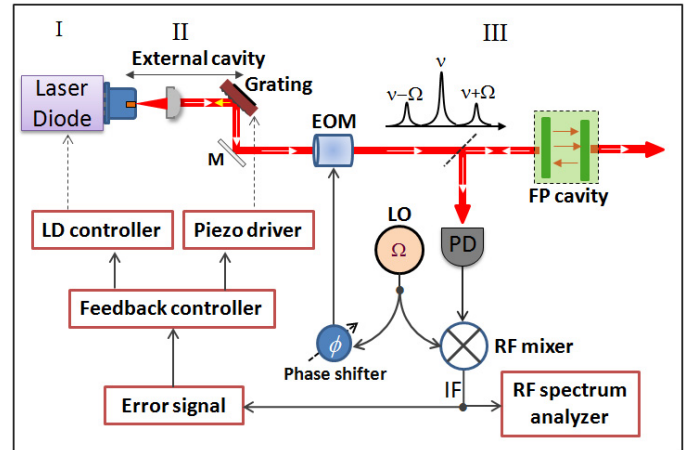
I
II
III
External cavity
Laser Diode
Grating
$\nu$
$\nu-\Omega$
$\nu+\Omega$
EOM
M
FP cavity
LO
$\Omega$
PD
LD controller
Piezo driver
Feedback controller
$\phi$
Phase shifter
RF mixer
IF
Error signal
RF spectrum analyzer